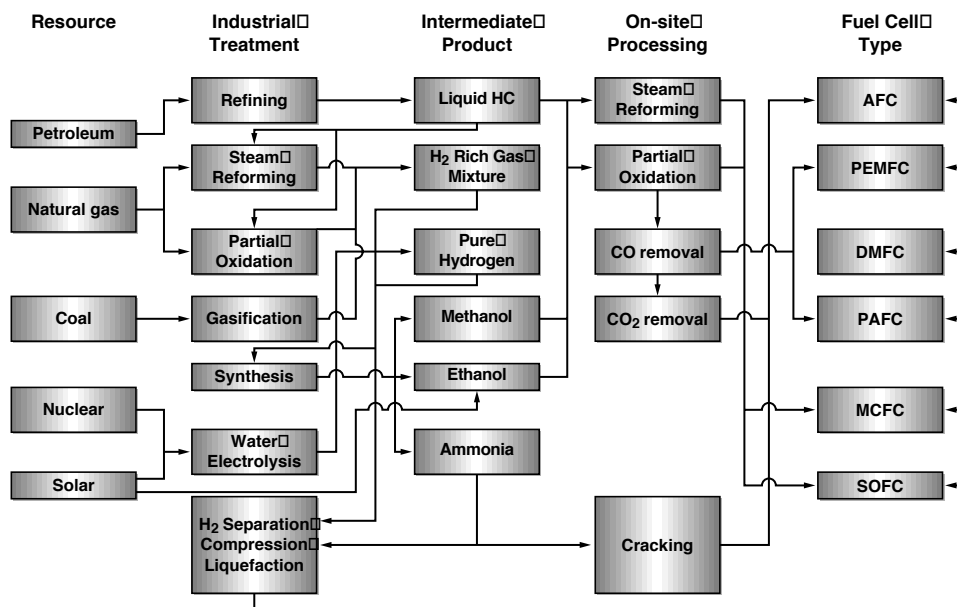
Resource

Industrial Treatment

Intermediate Product

On-site Processing

Fuel Cell Type

Petroleum

Natural gas

Coal

Nuclear

Solar

Refining

Steam Reforming

Partial Oxidation

Gasification

Synthesis

Water Electrolysis

$H_2$ Separation Compression Liquefaction

Liquid HC

$H_2$ Rich Gas Mixture

Pure Hydrogen

Methanol

Ethanol

Ammonia

Steam Reforming

Partial Oxidation

CO removal

$CO_2$ removal

Cracking

AFC

PEMFC

DMFC

PAFC

MCFC

SOFC